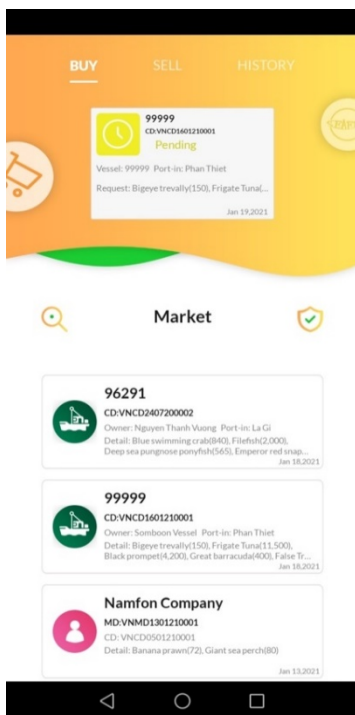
BUY SELL HISTORY

99999
CD:VNCD1601210001
Pending
Vessel: 99999 Port-in: Phan Thiet
Request: Bigeye trevally(150), Frigate Tuna(...
Jan 19,2021

Market

96291
CD:VNCD2407200002
Owner: Nguyen Thanh Vuong Port-in: La Gi
Detail: Blue swimming crab(840), Filefish(2,000), Deep sea pungnose ponyfish(565), Emperor red snap...
Jan 18,2021

99999
CD:VNCD1601210001
Owner: Somboon Vessel Port-in: Phan Thiet
Detail: Bigeye trevally(150), Frigate Tuna(11,500), Black prompet(4,200), Great barracuda(400), False Tr...
Jan 18,2021

Namfon Company
MD:VNMD1301210001
CD: VNCD0501210001
Detail: Banana prawn(72), Giant sea perch(80)
Jan 13,2021